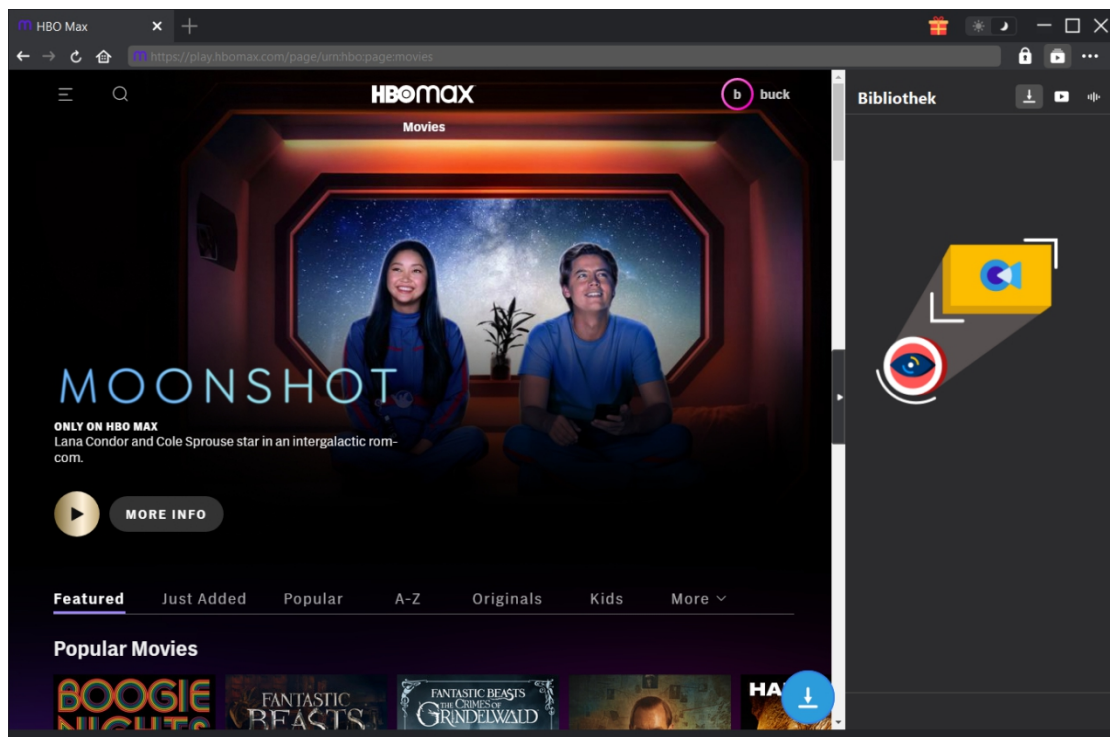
HBO Max

https://play.hbomax.com/page/urn:hbo:page:movies

HBOmax

b buck

Movies

Bibliothek

MOONSHOT

ONLY ON HBO MAX

Lana Condor and Cole Sprouse star in an intergalactic rom-com.

MORE INFO

Featured Just Added Popular A-Z Originals Kids More

Popular Movies

BOOGIE NIGHTS

FANTASTIC BEASTS

FANTASTIC BEASTS THE CRIMES OF GRINDELWALD

HA